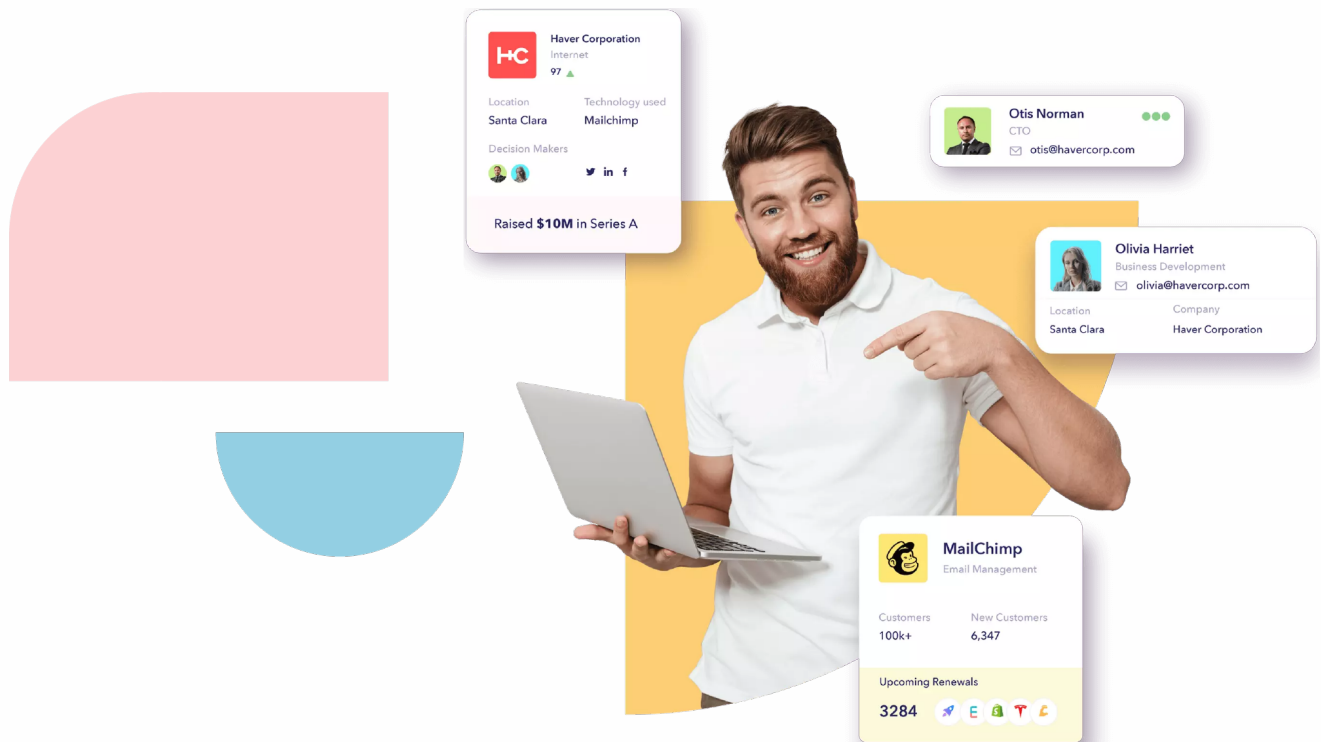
HC

Haver Corporation
Internet
97

Location
Santa Clara

Technology used
Mailchimp

Decision Makers

Raised **$10M** in Series A

Otis Norman
CTO
otis@havercorp.com

Olivia Harriet
Business Development
olivia@havercorp.com

Location
Santa Clara

Company
Haver Corporation

MailChimp
Email Management

Customers
100k+

New Customers
6,347

Upcoming Renewals
3284